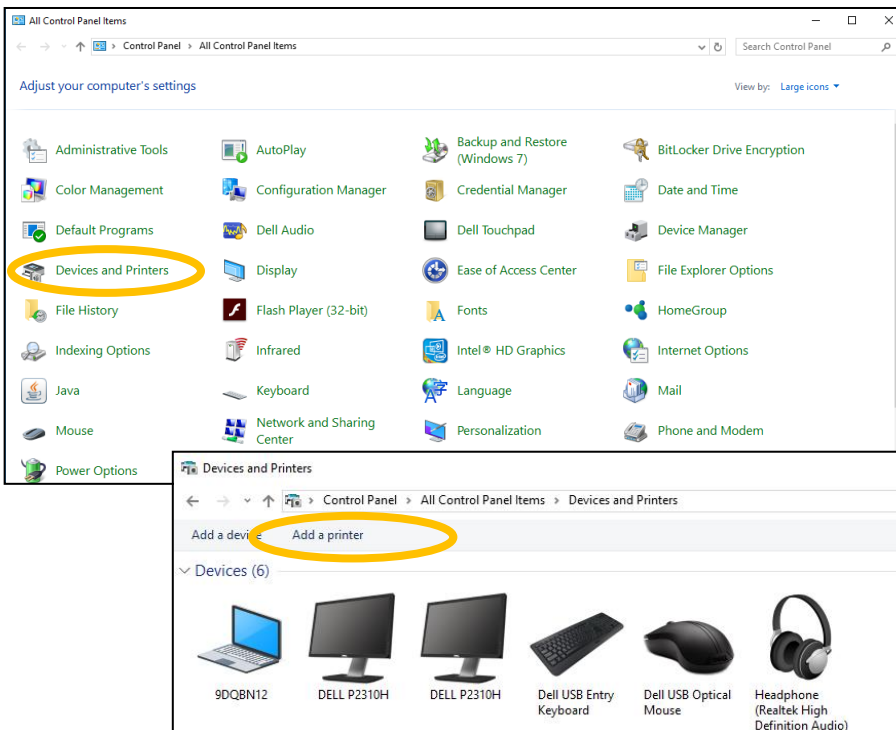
All Control Panel Items

Control Panel > All Control Panel Items

Search Control Panel

Adjust your computer's settings

View by: Large icons

Administrative Tools
AutoPlay
Backup and Restore (Windows 7)
BitLocker Drive Encryption
Color Management
Configuration Manager
Credential Manager
Date and Time
Default Programs
Dell Audio
Dell Touchpad
Device Manager
Devices and Printers
Display
Ease of Access Center
File Explorer Options
File History
Flash Player (32-bit)
Fonts
HomeGroup
Indexing Options
Infrared
Intel® HD Graphics
Internet Options
Java
Keyboard
Language
Mail
Mouse
Network and Sharing Center
Personalization
Phone and Modem
Power Options

Devices and Printers

Control Panel > All Control Panel Items > Devices and Printers

Add a devi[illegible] Add a printer

Devices (6)

9DQBN12
DELL P2310H
DELL P2310H
Dell USB Entry Keyboard
Dell USB Optical Mouse
Headphone (Realtek High Definition Audio)